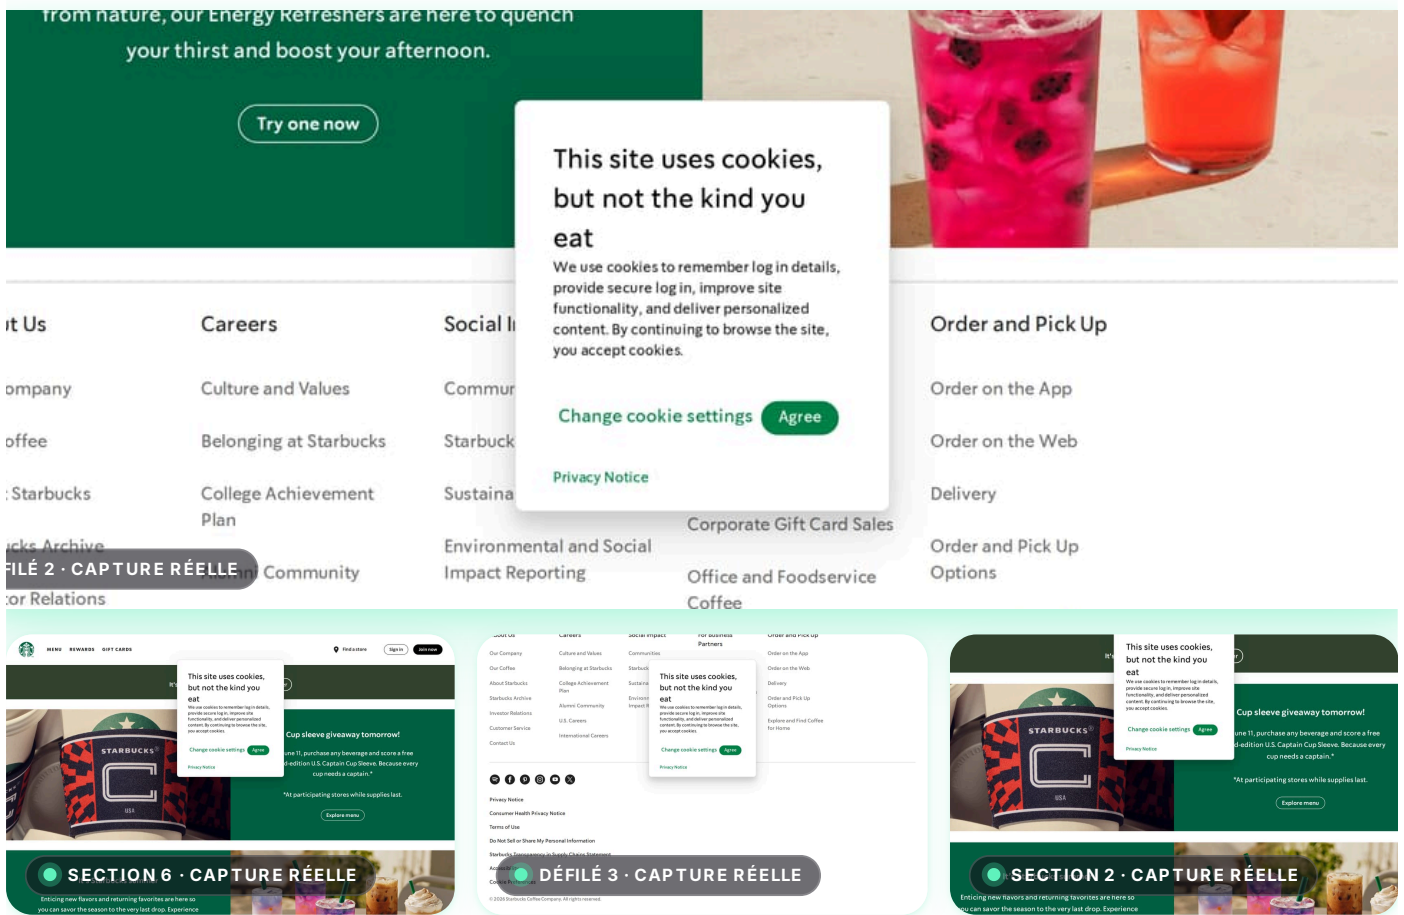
from nature, our Energy Refreshers are here to quench your thirst and boost your afternoon.

Try one now

This site uses cookies, but not the kind you eat

We use cookies to remember log in details, provide secure log in, improve site functionality, and deliver personalized content. By continuing to browse the site, you accept cookies.

Change cookie settings Agree

Privacy Notice

it Us

ompany

offee

Starbucks

cks Archive

tor Relations

Careers

Culture and Values

Belonging at Starbucks

College Achievement Plan

Community

Social I

Commur

Starbuck

Sustaina

Environmental and Social Impact Reporting

Corporate Gift Card Sales

Office and Foodservice Coffee

Order and Pick Up

Order on the App

Order on the Web

Delivery

Order and Pick Up Options

FILÉ 2 · CAPTURE RÉELLE

MENU REWARDS GIFT CARDS

Find a store Sign in Join now

This site uses cookies, but not the kind you eat

We use cookies to remember log in details, provide secure log in, improve site functionality, and deliver personalized content. By continuing to browse the site, you accept cookies.

Change cookie settings Agree

Privacy Notice

STARBUCKS

USA

Cup sleeve giveaway tomorrow!

une 11, purchase any beverage and score a free d-edition U.S. Captain Cup Sleeve. Because every cup needs a captain.*

*At participating stores while supplies last.

Explore menu

Enticing new flavors and returning favorites are here so you can savor the season to the very last drop. Experience

SECTION 6 · CAPTURE RÉELLE

About Us Careers Social Impact For Business Partners Order and Pick Up

Our Company Culture and Values Communities Order on the App

Our Coffee Belonging at Starbucks Starbuck Order on the Web

About Starbucks College Achievement Plan Sustaina Delivery

Starbucks Archive Alumni Community Environ Impact R Order and Pick Up Options

Investor Relations U.S. Careers Explore and Find Coffee for Home

Customer Service International Careers

Contact Us

This site uses cookies, but not the kind you eat

We use cookies to remember log in details, provide secure log in, improve site functionality, and deliver personalized content. By continuing to browse the site, you accept cookies.

Change cookie settings Agree

Privacy Notice

Privacy Notice

Consumer Health Privacy Notice

Terms of Use

Do Not Sell or Share My Personal Information

Starbucks Transparency in Supply Chains Statement

Cookie Preferences

© 2026 Starbucks Coffee Company. All rights reserved.

DÉFILÉ 3 · CAPTURE RÉELLE

This site uses cookies, but not the kind you eat

We use cookies to remember log in details, provide secure log in, improve site functionality, and deliver personalized content. By continuing to browse the site, you accept cookies.

Change cookie settings Agree

Privacy Notice

STARBUCKS

USA

Cup sleeve giveaway tomorrow!

une 11, purchase any beverage and score a free d-edition U.S. Captain Cup Sleeve. Because every cup needs a captain.*

*At participating stores while supplies last.

Explore menu

Enticing new flavors and returning favorites are here so you can savor the season to the very last drop. Experience

SECTION 2 · CAPTURE RÉELLE